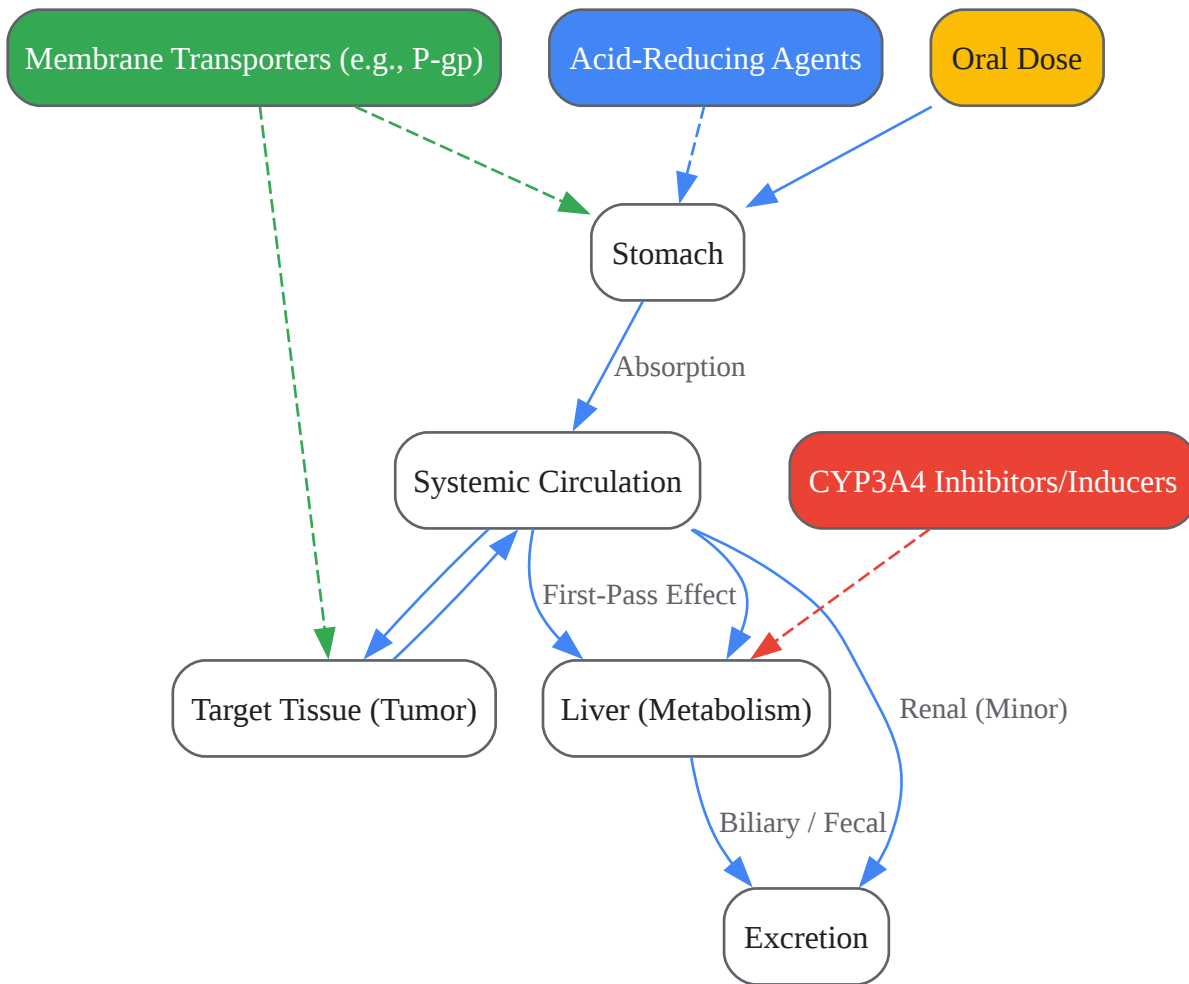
Membrane Transporters (e.g., P-gp)

Acid-Reducing Agents

Oral Dose

Stomach

Absorption

Systemic Circulation

CYP3A4 Inhibitors/Inducers

First-Pass Effect

Target Tissue (Tumor)

Liver (Metabolism)

Renal (Minor)

Biliary / Fecal

Excretion